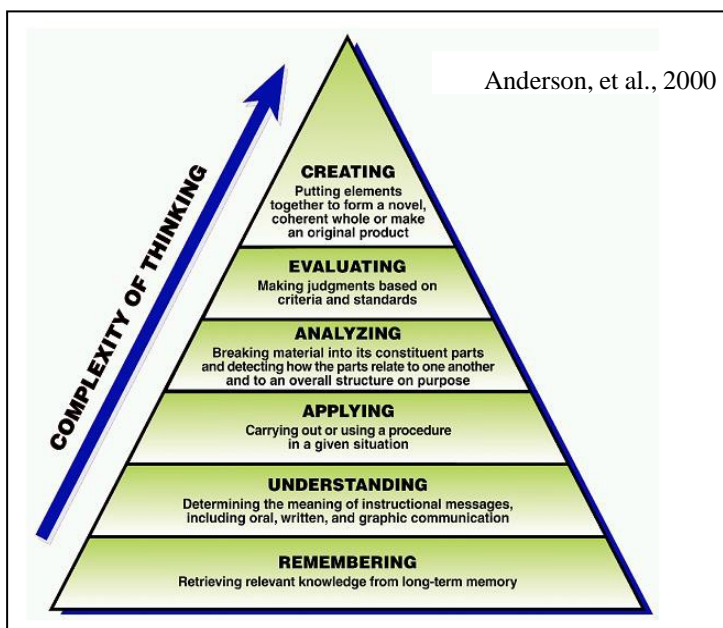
Anderson, et al., 2000

COMPLEXITY OF THINKING

CREATING
Putting elements together to form a novel, coherent whole or make an original product

EVALUATING
Making judgments based on criteria and standards

ANALYZING
Breaking material into its constituent parts and detecting how the parts relate to one another and to an overall structure on purpose

APPLYING
Carrying out or using a procedure in a given situation

UNDERSTANDING
Determining the meaning of instructional messages, including oral, written, and graphic communication

REMEMBERING
Retrieving relevant knowledge from long-term memory